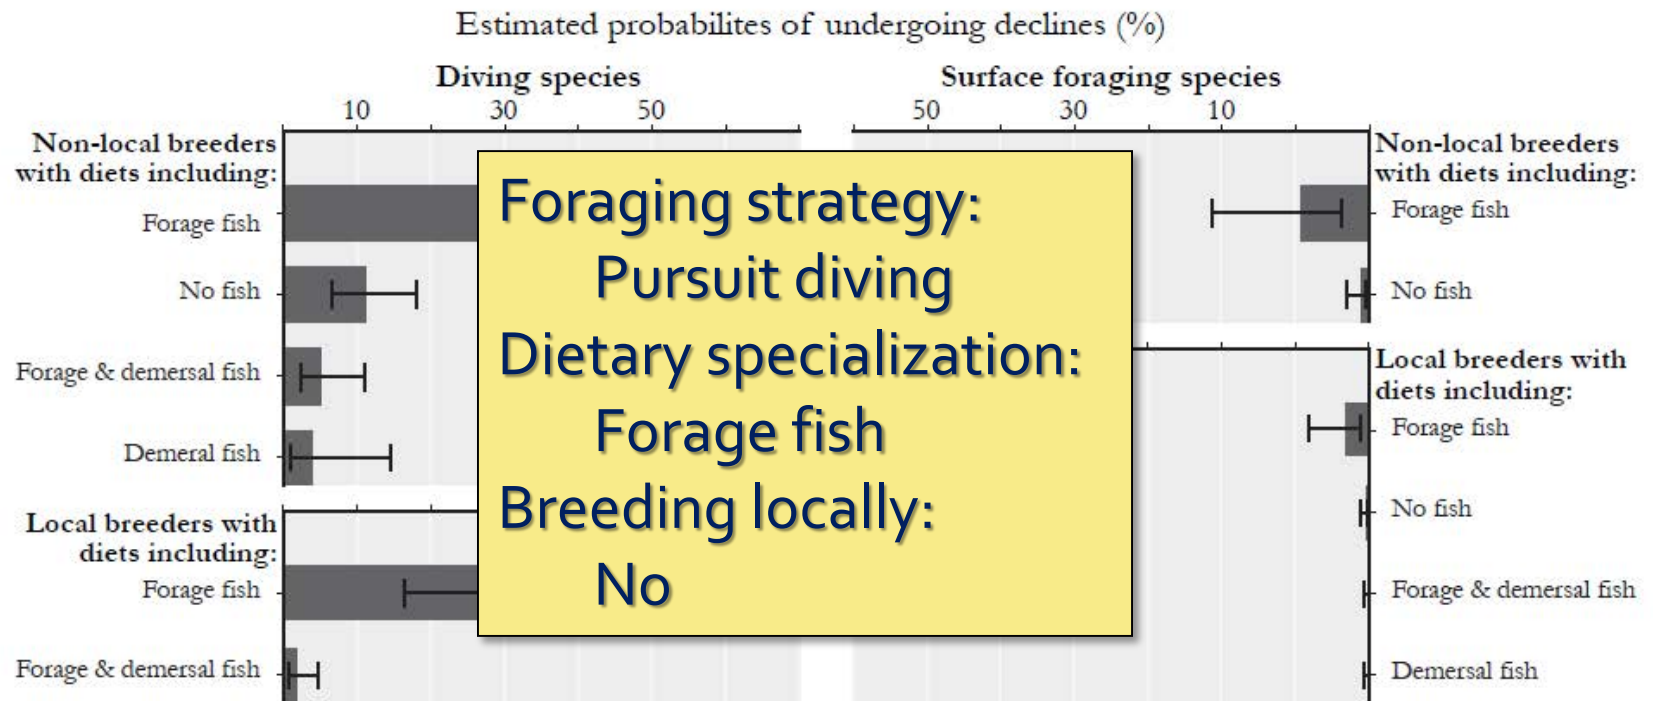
Estimated probabilites of undergoing declines (%)

Diving species

10 30 50

Non-local breeders with diets including:

Forage fish

No fish

Forage & demersal fish

Demeral fish

Local breeders with diets including:

Forage fish

Forage & demersal fish

Surface foraging species

50 30 10

Non-local breeders with diets including:

Forage fish

No fish

Local breeders with diets including:

Forage fish

No fish

Forage & demersal fish

Demersal fish

Foraging strategy:
Pursuit diving
Dietary specialization:
Forage fish
Breeding locally:
No